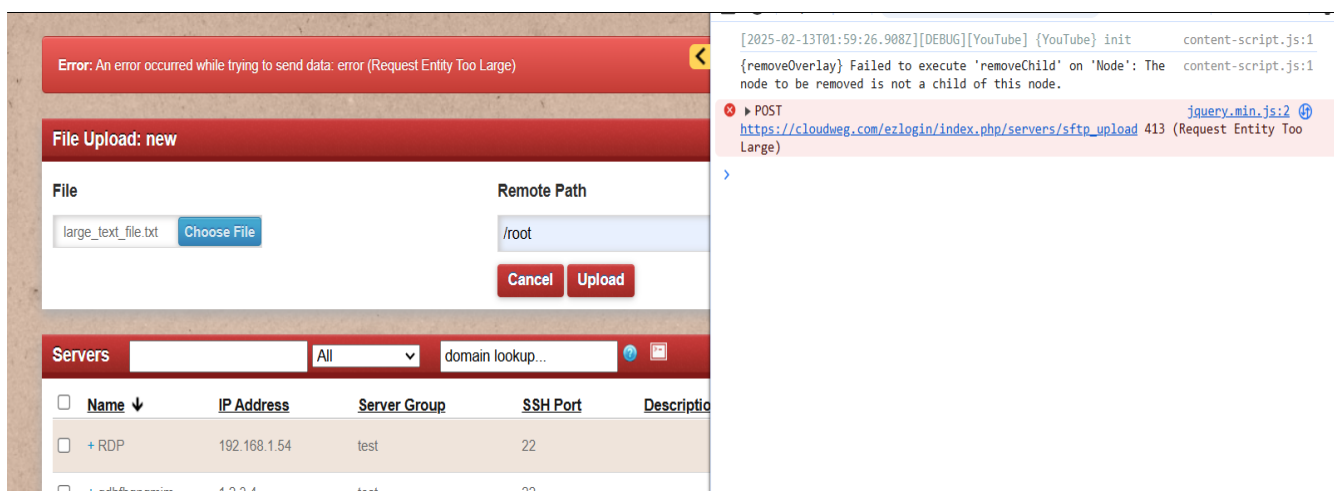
Error: An error occurred while trying to send data: error (Request Entity Too Large)

File Upload: new

File
large_text_file.txt Choose File

Remote Path
/root

Cancel Upload

Servers All domain lookup...

| | Name ↓ | IP Address | Server Group | SSH Port | Descriptio |
|---|---|---|---|---|---|
| | + RDP | 192.168.1.54 | test | 22 | |
| | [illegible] | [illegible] | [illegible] | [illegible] | |

[2025-02-13T01:59:26.908Z][DEBUG][YouTube] {YouTube} init content-script.js:1

{removeOverlay} Failed to execute 'removeChild' on 'Node': The node to be removed is not a child of this node. content-script.js:1

▶ POST jquery.min.js:2
https://cloudweg.com/ezlogin/index.php/servers/sftp_upload 413 (Request Entity Too Large)

›